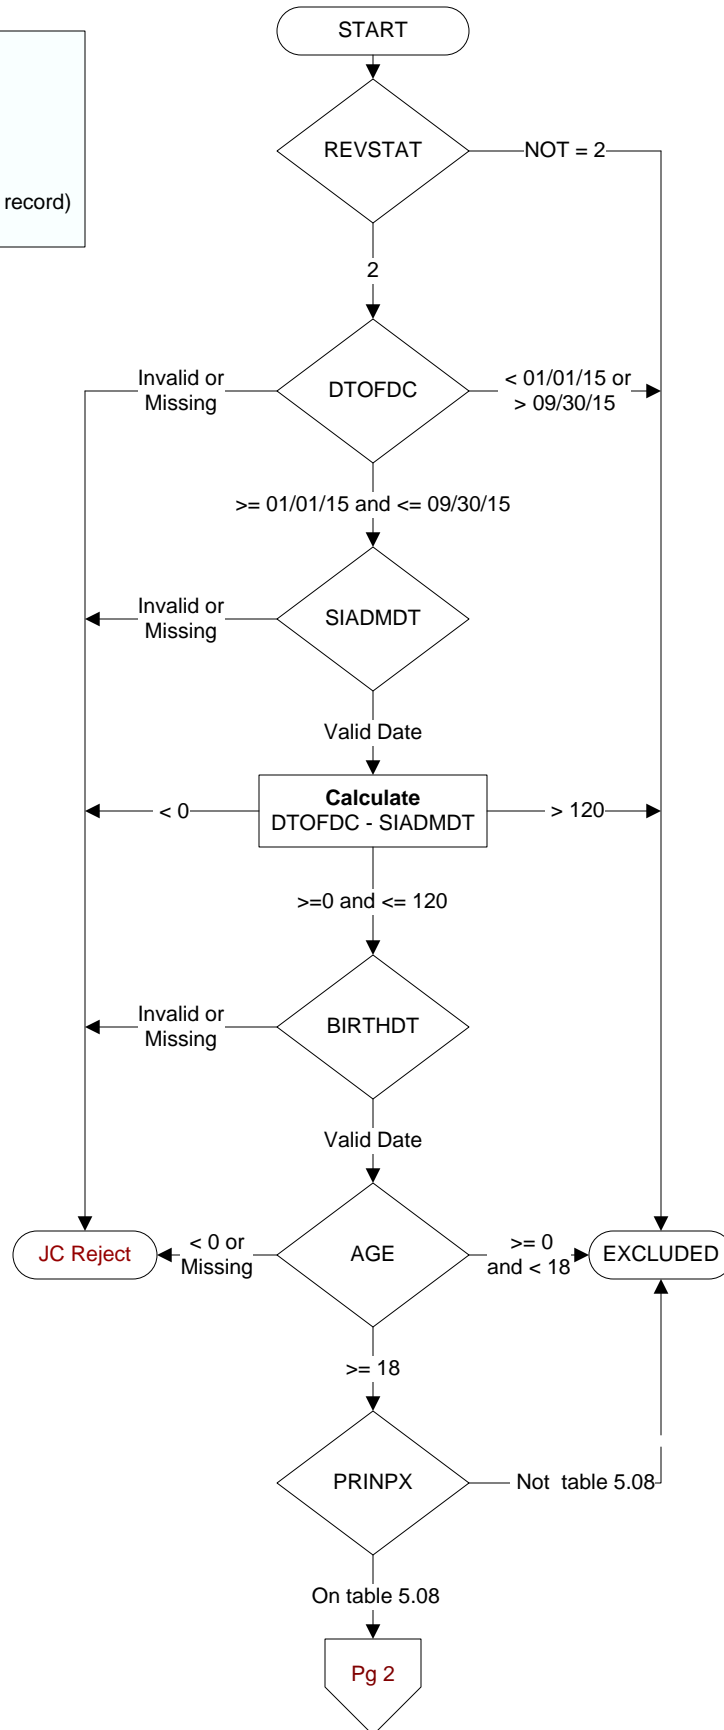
record)

START

REVSTAT

NOT = 2

2

Invalid or Missing

DTOFDC

< 01/01/15 or > 09/30/15

>= 01/01/15 and <= 09/30/15

Invalid or Missing

SIADMDT

Valid Date

< 0

**Calculate**
DTOFDC - SIADMDT

> 120

>=0 and <= 120

Invalid or Missing

BIRTHDT

Valid Date

JC Reject

< 0 or Missing

AGE

>= 0 and < 18

EXCLUDED

>= 18

PRINPX

Not table 5.08

On table 5.08

Pg 2